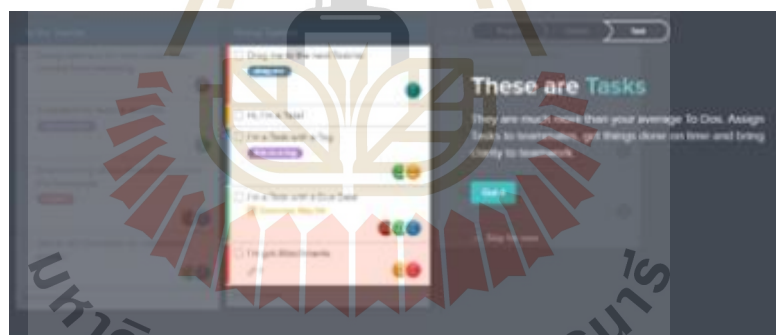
Drag me to the next Section

Hi, I'm a Task!

I'm a Task with a Tag

I'm a Task with a Due Date

I've got Attachments

These are Tasks

They are much more than your average To Dos. Assign Tasks to teammates, get things done on time and bring clarity to teamwork.

Got it

Skip the tour

มหาวิ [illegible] นารี